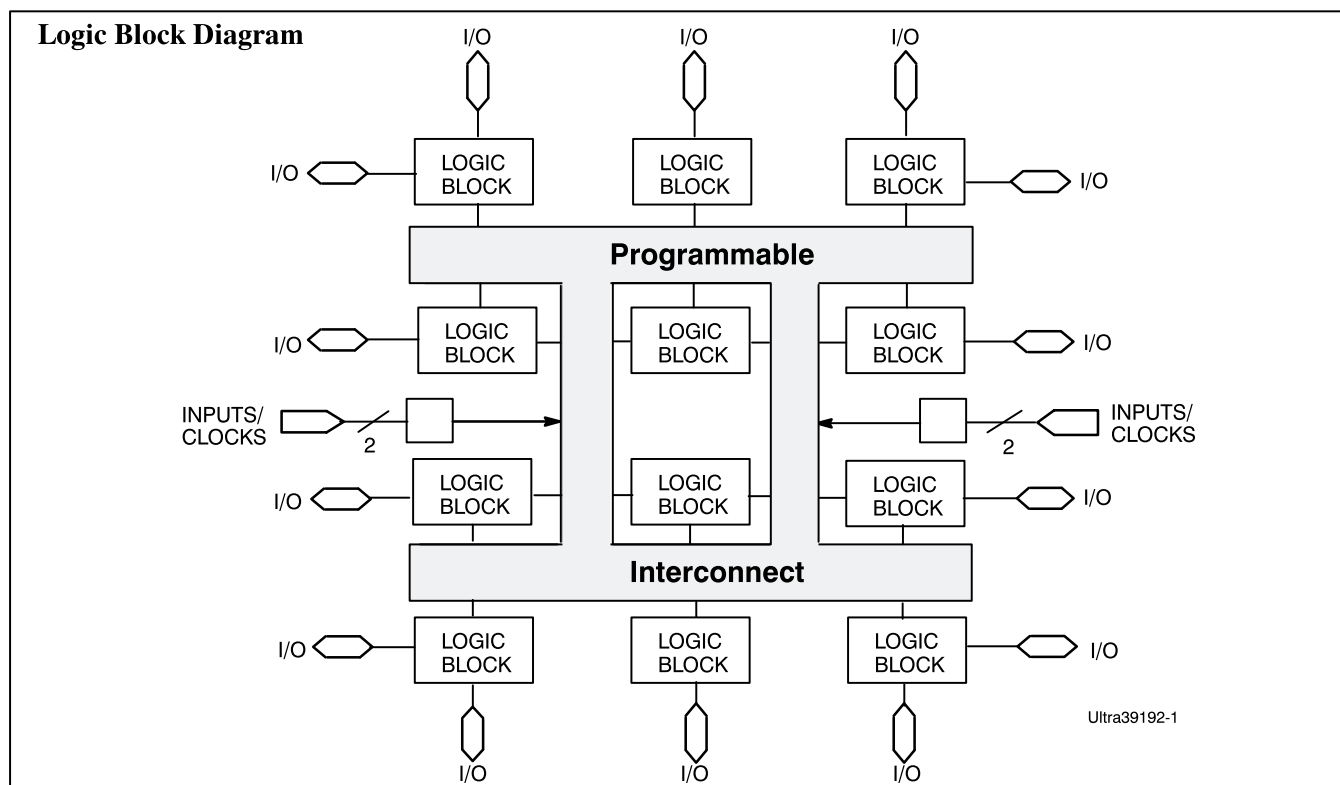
Logic Block Diagram

I/O I/O I/O

I/O LOGIC BLOCK LOGIC BLOCK LOGIC BLOCK I/O

Programmable

I/O LOGIC BLOCK LOGIC BLOCK LOGIC BLOCK I/O

INPUTS/ CLOCKS 2 2 INPUTS/ CLOCKS

I/O LOGIC BLOCK LOGIC BLOCK LOGIC BLOCK I/O

Interconnect

I/O LOGIC BLOCK LOGIC BLOCK LOGIC BLOCK I/O

Ultra39192-1

I/O I/O I/O